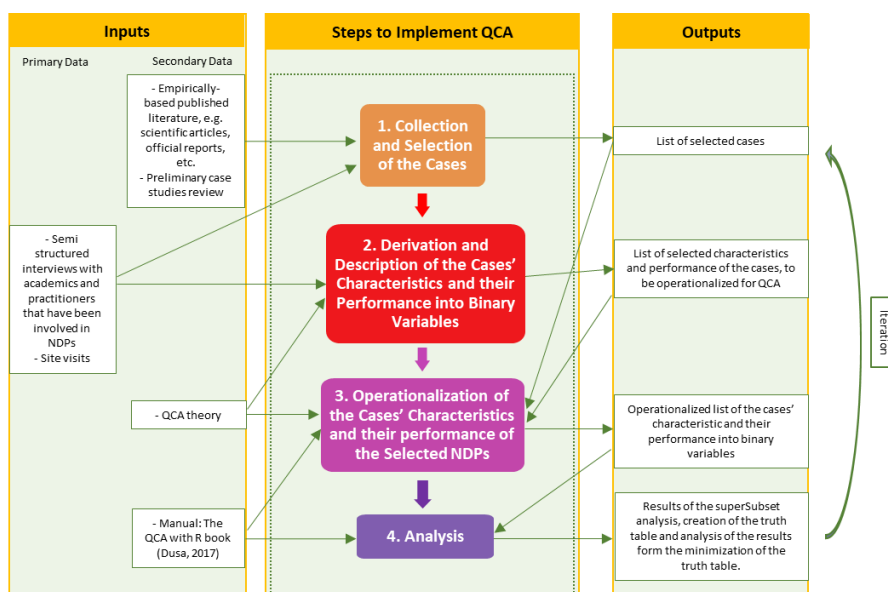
Inputs

Primary Data

Secondary Data

- Empirically-based published literature, e.g. scientific articles, official reports, etc.
- Preliminary case studies review

- Semi structured interviews with academics and practitioners that have been involved in NDPs
- Site visits

- QCA theory

- Manual: The QCA with R book (Dusa, 2017)

Steps to Implement QCA

1. Collection and Selection of the Cases

2. Derivation and Description of the Cases' Characteristics and their Performance into Binary Variables

3. Operationalization of the Cases' Characteristics and their performance of the Selected NDPs

4. Analysis

Outputs

List of selected cases

List of selected characteristics and performance of the cases, to be operationalized for QCA

Operationalized list of the cases' characteristic and their performance into binary variables

Results of the superSubset analysis, creation of the truth table and analysis of the results form the minimization of the truth table.

Iteration